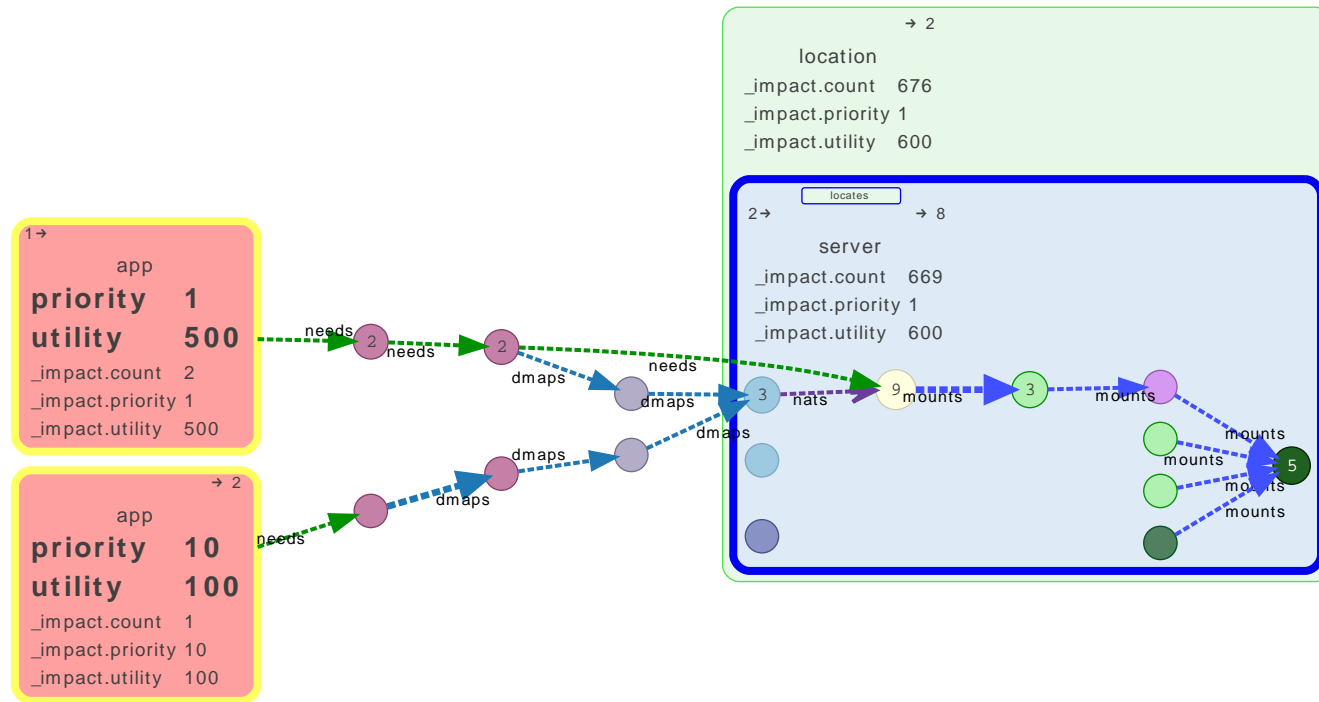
→ 2
location
_impact.count 676
_impact.priority 1
_impact.utility 600

locates
2→ → 8
server
_impact.count 669
_impact.priority 1
_impact.utility 600

1→
app
priority 1
utility 500
_impact.count 2
_impact.priority 1
_impact.utility 500

→ 2
app
priority 10
utility 100
_impact.count 1
_impact.priority 10
_impact.utility 100

needs
2
needs
2
needs
dmaps
dmaps
3
nats
9
mounts
3
mounts
dmaps
dmaps
dmaps
needs
mounts
mounts
5
mounts
mounts